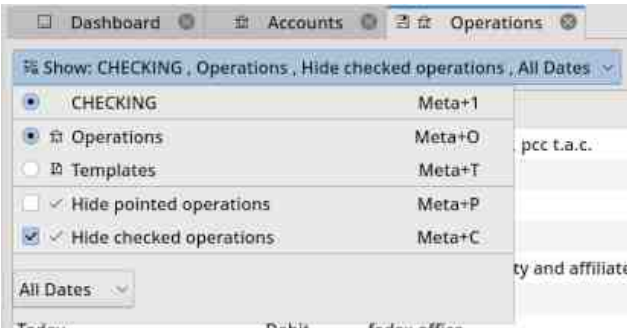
Dashboard Accounts Operations

Show: CHECKING , Operations , Hide checked operations , All Dates

CHECKING Meta+1
Operations Meta+O
Templates Meta+T
Hide pointed operations Meta+P
Hide checked operations Meta+C

pcc t.a.c.

ty and affiliate

All Dates

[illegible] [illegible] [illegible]